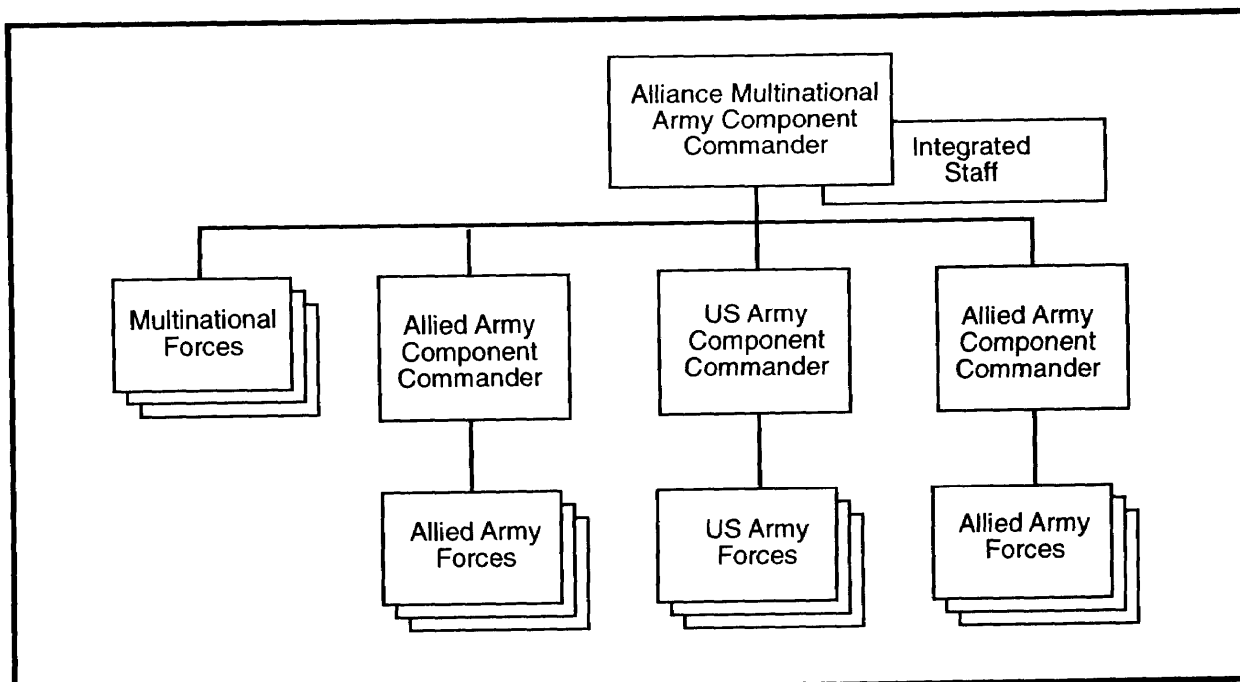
Alliance Multinational Army Component Commander

Integrated Staff

Multinational Forces

Allied Army Component Commander

US Army Component Commander

Allied Army Component Commander

Allied Army Forces

US Army Forces

Allied Army Forces